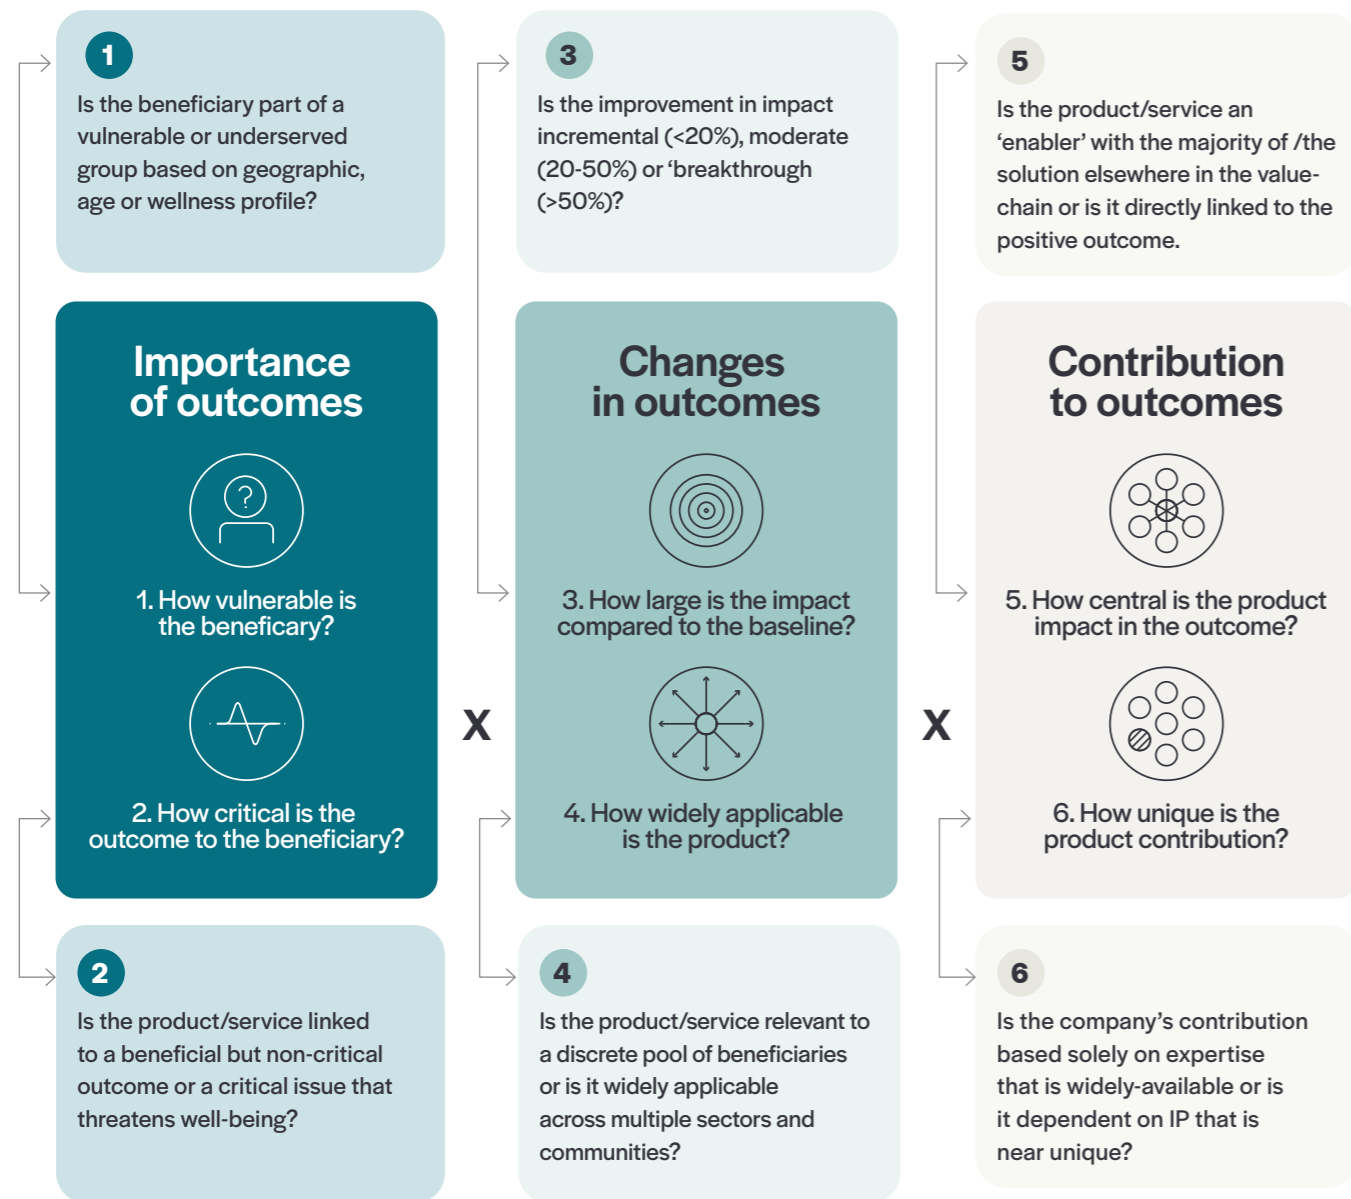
1

Is the beneficiary part of a vulnerable or underserved group based on geographic, age or wellness profile?

Importance of outcomes

?

1. How vulnerable is the beneficary?

2. How critical is the outcome to the beneficiary?

2

Is the product/service linked to a beneficial but non-critical outcome or a critical issue that threatens well-being?

X

3

Is the improvement in impact incremental (<20%), moderate (20-50%) or 'breakthrough (>50%)?

Changes in outcomes

3. How large is the impact compared to the baseline?

4. How widely applicable is the product?

4

Is the product/service relevant to a discrete pool of beneficiaries or is it widely applicable across multiple sectors and communities?

X

5

Is the product/service an 'enabler' with the majority of /the solution elsewhere in the value-chain or is it directly linked to the positive outcome.

Contribution to outcomes

5. How central is the product impact in the outcome?

6. How unique is the product contribution?

6

Is the company's contribution based solely on expertise that is widely-available or is it dependent on IP that is near unique?